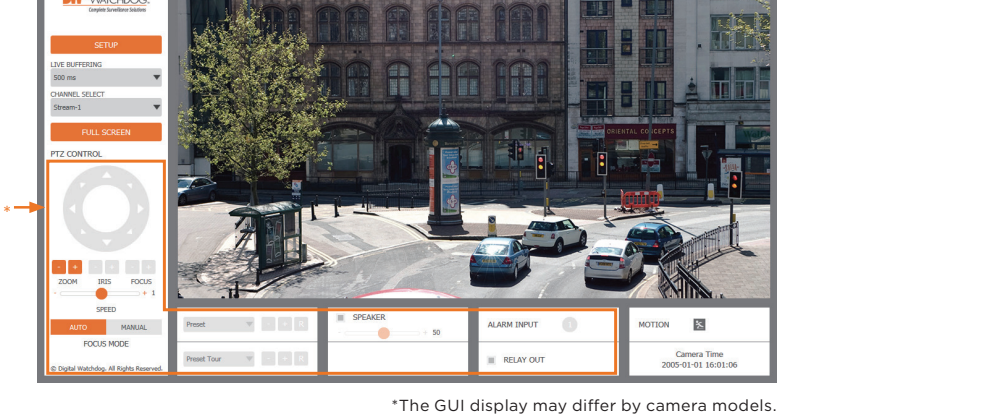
WATCHDOG.
Complete Surveillance Solutions

SETUP

LIVE BUFFERING
500 ms

CHANNEL SELECT
Stream-1

FULL SCREEN

PTZ CONTROL

*

ZOOM IRIS FOCUS

- + 1

SPEED

AUTO MANUAL

FOCUS MODE

© Digital Watchdog. All Rights Reserved.

ORIENTAL CONCEPTS

Preset

Preset Tour

SPEAKER

50

ALARM INPUT

RELAY OUT

MOTION

Camera Time
2005-01-01 16:01:06

*The GUI display may differ by camera models.